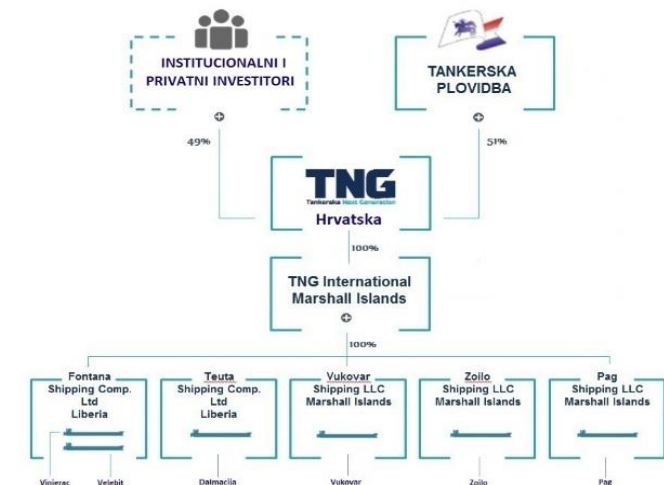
INSTITUCIONALNI I PRIVATNI INVESTITORI

TANKERSKA PLOVIDBA

49%

51%

TNG
Tankerska Next Generation
Hrvatska

100%

TNG International Marshall Islands

100%

Fontana Shipping Comp. Ltd Liberia

Teuta Shipping Comp. Ltd Liberia

Vukovar Shipping LLC Marshall Islands

Zoilo Shipping LLC Marshall Islands

Pag Shipping LLC Marshall Islands

Vinjerac

Velebit

Dalmacija

Vukovar

Zoilo

Pag